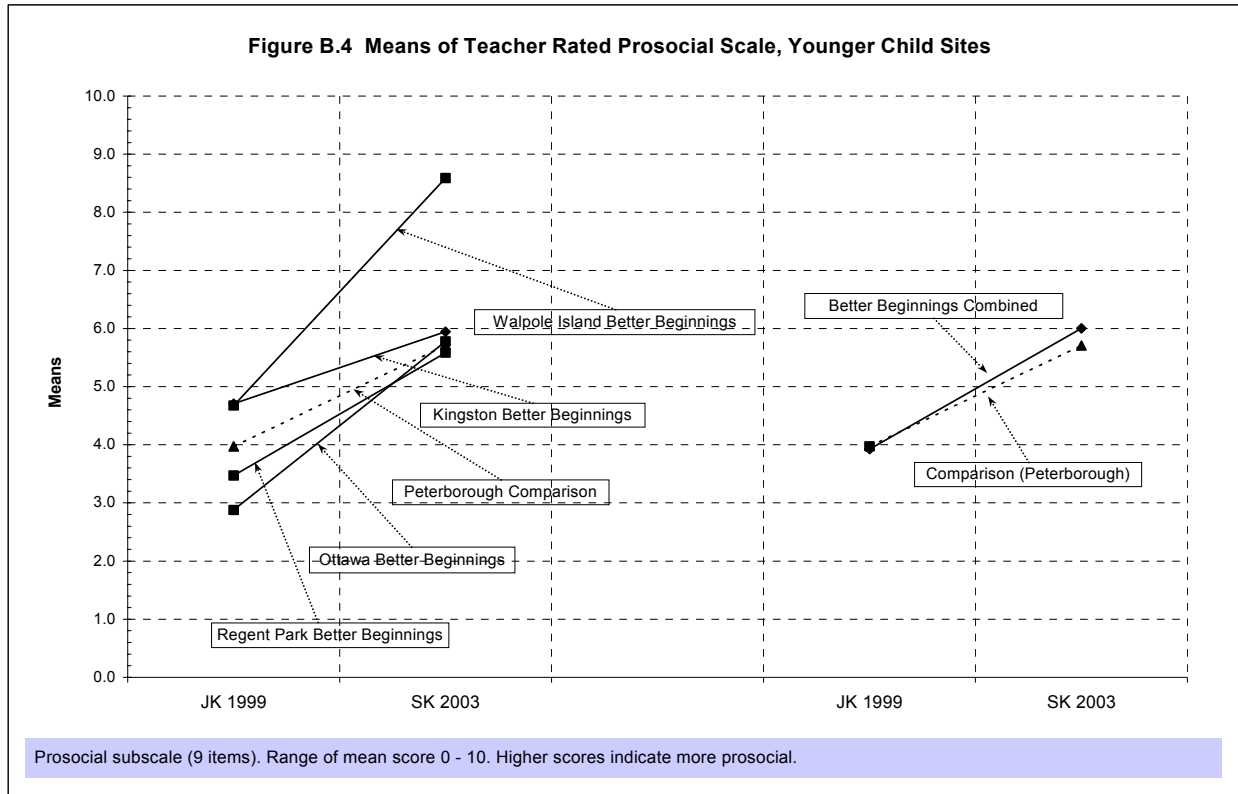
Figure B.4 Means of Teacher Rated Prosocial Scale, Younger Child Sites

10.0
9.0
8.0
7.0
6.0
5.0
4.0
3.0
2.0
1.0
0.0

Means

Walpole Island Better Beginnings

Kingston Better Beginnings

Peterborough Comparison

Ottawa Better Beginnings

Regent Park Better Beginnings

Better Beginnings Combined

Comparison (Peterborough)

JK 1999

SK 2003

JK 1999

SK 2003

Prosocial subscale (9 items). Range of mean score 0 - 10. Higher scores indicate more prosocial.